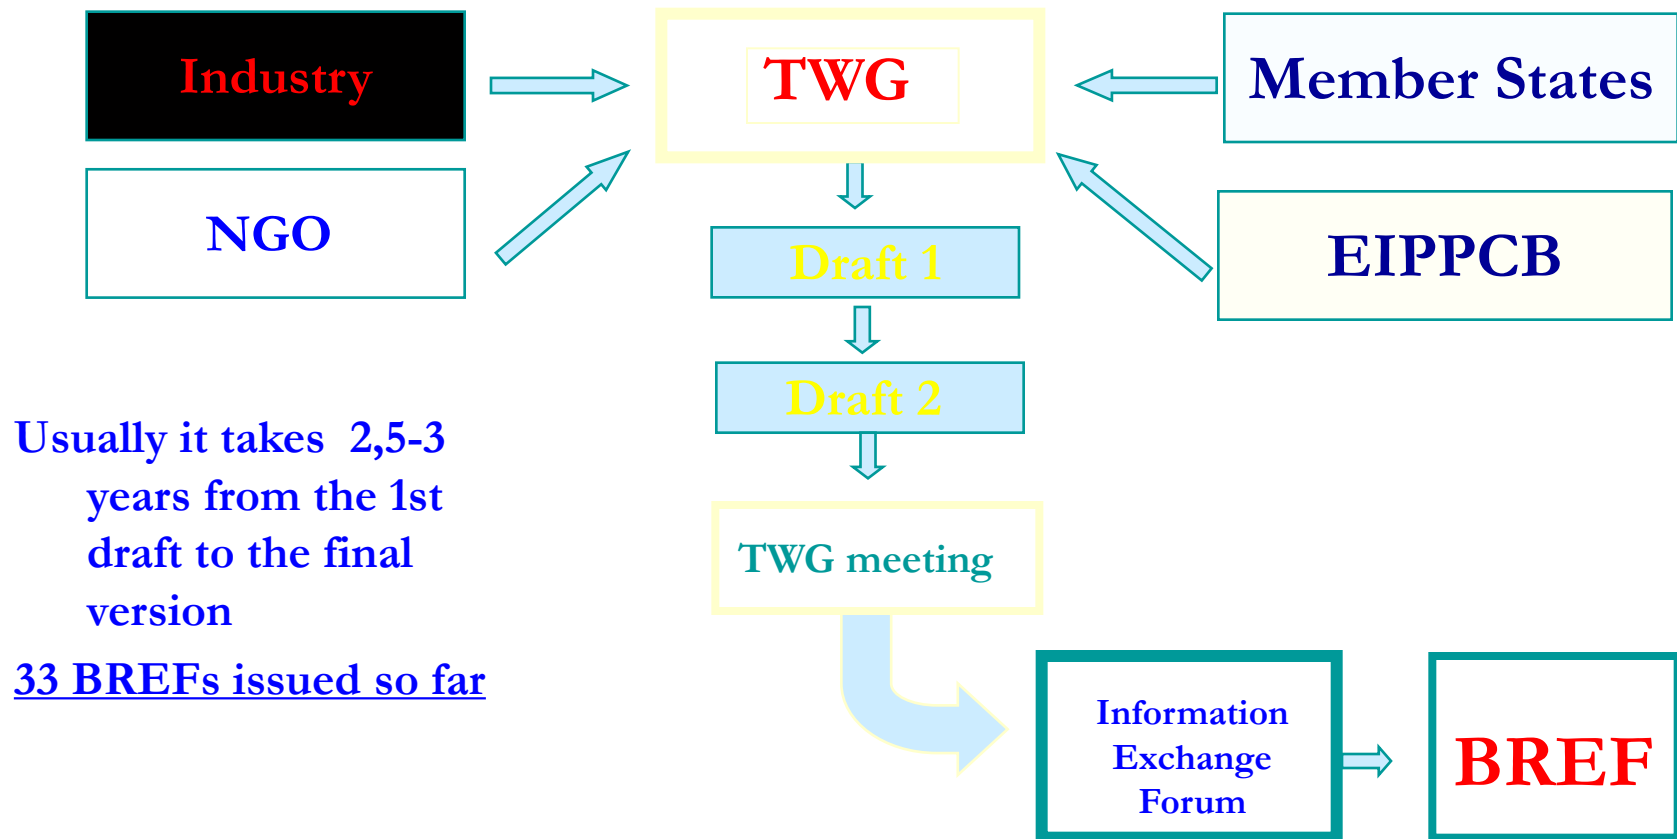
Industry

TWG

Member States

NGO

Draft 1

EIPPCB

Draft 2

Usually it takes 2,5-3 years from the 1st draft to the final version

TWG meeting

33 BREFs issued so far

Information Exchange Forum

BREF